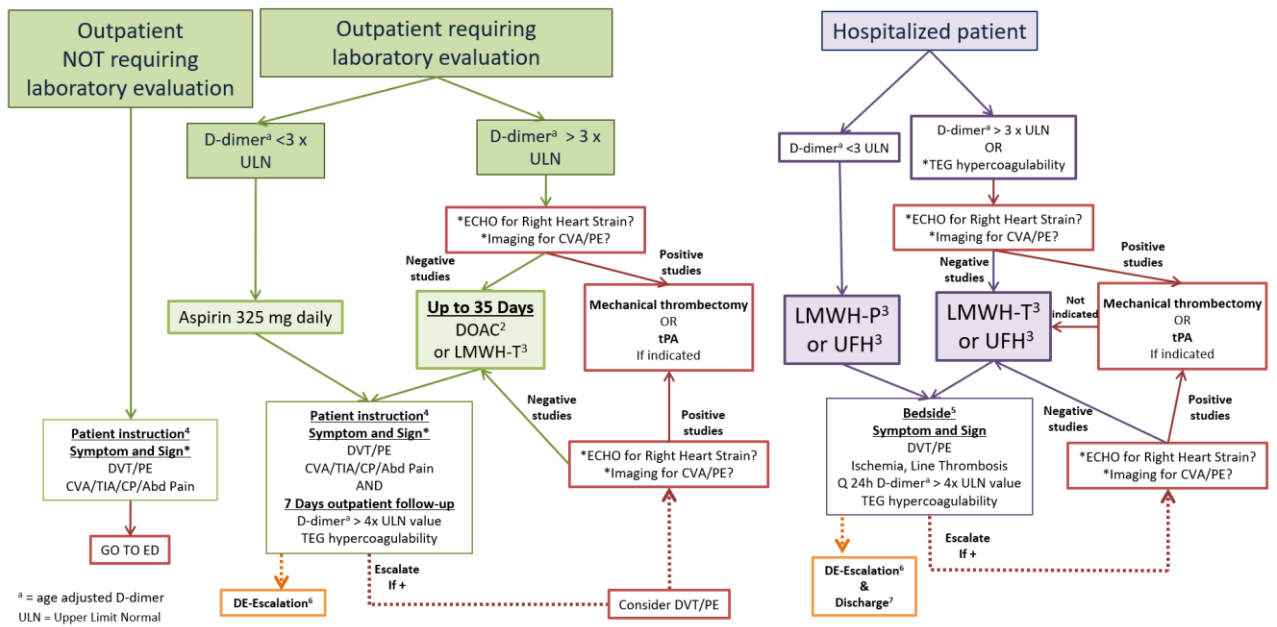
Outpatient NOT requiring laboratory evaluation

Outpatient requiring laboratory evaluation

D-dimer$^a$ <3 x ULN

D-dimer$^a$ > 3 x ULN

*ECHO for Right Heart Strain?
*Imaging for CVA/PE?

Negative studies

Positive studies

Aspirin 325 mg daily

Up to 35 Days
DOAC$^2$
or LMWH-T$^3$

Mechanical thrombectomy
OR
tPA
If indicated

Negative studies

Positive studies

Patient instruction$^4$
Symptom and Sign*
DVT/PE
CVA/TIA/CP/Abd Pain

GO TO ED

Patient instruction$^4$
Symptom and Sign*
DVT/PE
CVA/TIA/CP/Abd Pain
AND
7 Days outpatient follow-up
D-dimer$^a$ > 4x ULN value
TEG hypercoagulability

*ECHO for Right Heart Strain?
*Imaging for CVA/PE?

Escalate If +

DE-Escalation$^6$

Consider DVT/PE

$^a$ = age adjusted D-dimer
ULN = Upper Limit Normal

Hospitalized patient

D-dimer$^a$ <3 ULN

D-dimer$^a$ > 3 x ULN
OR
*TEG hypercoagulability

*ECHO for Right Heart Strain?
*Imaging for CVA/PE?

Negative studies

Positive studies

LMWH-P$^3$
or UFH$^3$

LMWH-T$^3$
or UFH$^3$

Not indicated

Mechanical thrombectomy
OR
tPA
If indicated

Negative studies

Positive studies

Bedside$^5$
Symptom and Sign
DVT/PE
Ischemia, Line Thrombosis
Q 24h D-dimer$^a$ > 4x ULN value
TEG hypercoagulability

*ECHO for Right Heart Strain?
*Imaging for CVA/PE?

Escalate If +

DE-Escalation$^6$
&
Discharge$^7$